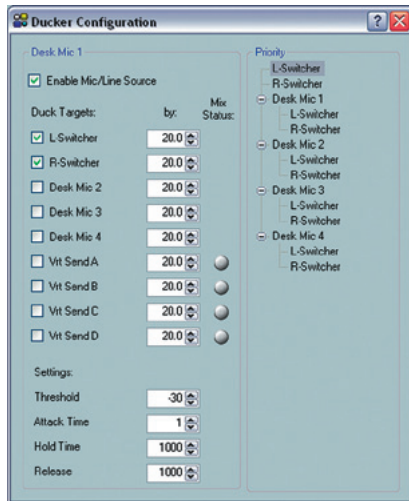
Ducker Configuration

Desk Mic 1

Enable Mic/Line Source

Duck Targets: by: Mix Status:

| | | |
|---|---|---|
| L-Switcher | 20.0 | |
| R-Switcher | 20.0 | |
| Desk Mic 2 | 20.0 | |
| Desk Mic 3 | 20.0 | |
| Desk Mic 4 | 20.0 | |
| Vrt Send A | 20.0 | |
| Vrt Send B | 20.0 | |
| Vrt Send C | 20.0 | |
| Vrt Send D | 20.0 | |

Settings:

| | |
|---|---|
| Threshold | -30 |
| Attack Time | 1 |
| Hold Time | 1000 |
| Release | 1000 |

Priority
L-Switcher
R-Switcher
Desk Mic 1
L-Switcher
R-Switcher
Desk Mic 2
L-Switcher
R-Switcher
Desk Mic 3
L-Switcher
R-Switcher
Desk Mic 4
L-Switcher
R-Switcher